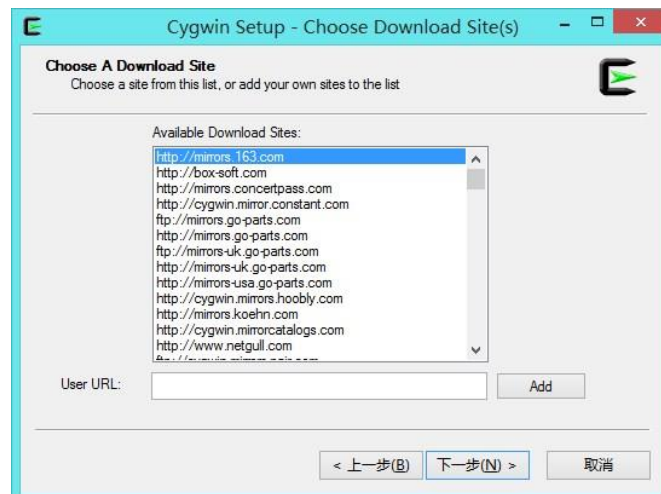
Cygwin Setup - Choose Download Site(s)

Choose A Download Site
Choose a site from this list, or add your own sites to the list

Available Download Sites:

http://mirrors.163.com
http://box-soft.com
http://mirrors.concertpass.com
http://cygwin.mirror.constant.com
ftp://mirrors.go-parts.com
http://mirrors.go-parts.com
ftp://mirrors-uk.go-parts.com
http://mirrors-uk.go-parts.com
http://mirrors-usa.go-parts.com
http://cygwin.mirrors.hoobly.com
http://mirrors.koehn.com
http://cygwin.mirrorcatalogs.com
http://www.netgull.com
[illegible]

User URL:

Add

< 上一步(B)

下一步(N) >

取消